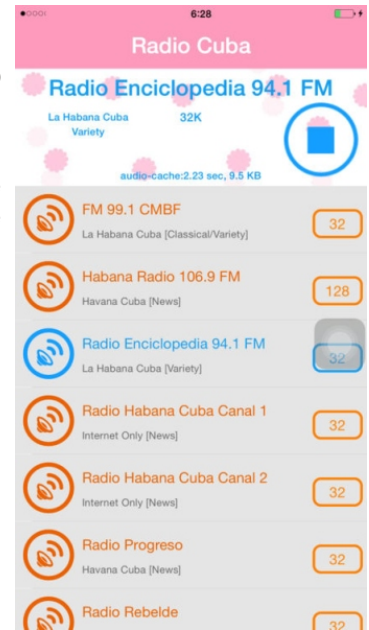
●○○○○ 6:28

Radio Cuba

Radio Enciclopedia 94.1 FM

La Habana Cuba 32K
Variety

audio-cache:2.23 sec, 9.5 KB

FM 99.1 CMBF
La Habana Cuba [Classical/Variety]
32

Habana Radio 106.9 FM
Havana Cuba [News]
128

Radio Enciclopedia 94.1 FM
La Habana Cuba [Variety]
32

Radio Habana Cuba Canal 1
Internet Only [News]
32

Radio Habana Cuba Canal 2
Internet Only [News]
32

Radio Progreso
Havana Cuba [News]
32

Radio Rebelde
32